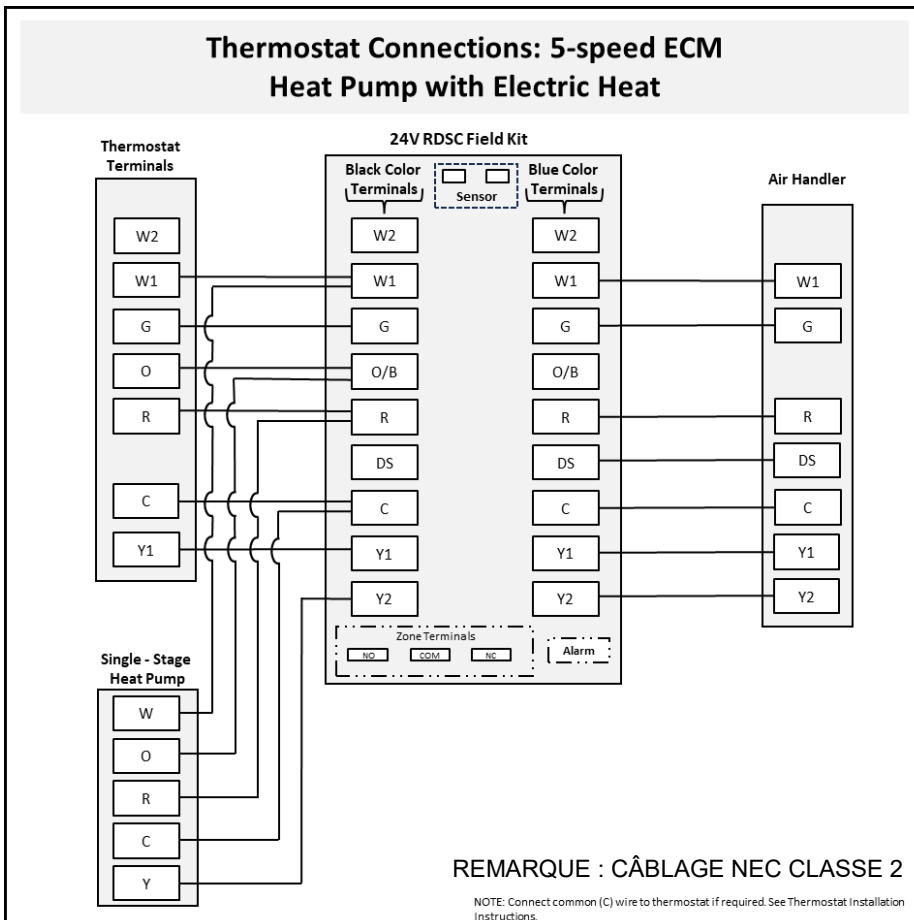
Thermostat Connections: 5-speed ECM
Heat Pump with Electric Heat

Thermostat Terminals

W2
W1
G
O
R
C
Y1

24V RDSC Field Kit

Black Color Terminals

Sensor

Blue Color Terminals

W2
W1
G
O/B
R
DS
C
Y1
Y2

W2
W1
G
O/B
R
DS
C
Y1
Y2

Zone Terminals
NO
COM
NC

Alarm

Air Handler

W1
G
R
DS
C
Y1
Y2

Single - Stage Heat Pump

W
O
R
C
Y

REMARQUE : CÂBLAGE NEC CLASSE 2

NOTE: Connect common (C) wire to thermostat if required. See Thermostat Installation Instructions.